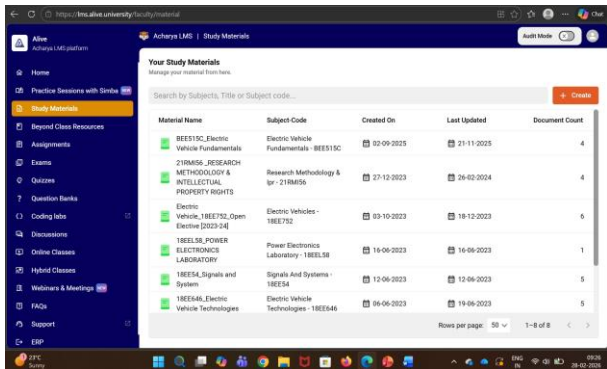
https://lms.alive.university/faculty/material

Chat

Alive
Acharya LMS platform

Acharya LMS | Study Materials

Audit Mode

Home
Practice Sessions with Simba NEW
Study Materials
Beyond Class Resources
Assignments
Exams
Quizzes
Question Banks
Coding labs
Discussions
Online Classes
Hybrid Classes
Webinars & Meetings NEW
FAQs
Support
ERP

Your Study Materials
Manage your material from here.

Search by Subjects, Title or Subject code...

+ Create

| Material Name | Subject-Code | Created On | Last Updated | Document Count |
|---|---|---|---|---|
| BEE515C_Electric Vehicle Fundamentals | Electric Vehicle Fundamentals - BEE515C | 02-09-2025 | 21-11-2025 | 4 |
| 21RMI56 _RESEARCH METHODOLOGY & INTELLECTUAL PROPERTY RIGHTS | Research Methodology & Ipr - 21RMI56 | 27-12-2023 | 26-02-2024 | 4 |
| Electric Vehicle_18EE752_Open Elective [2023-24] | Electric Vehicles - 18EE752 | 03-10-2023 | 18-12-2023 | 6 |
| 18EEL58_POWER ELECTRONICS LABORATORY | Power Electronics Laboratory - 18EEL58 | 16-06-2023 | 16-06-2023 | 1 |
| 18EE54_Signals and System | Signals And Systems - 18EE54 | 12-06-2023 | 12-06-2023 | 5 |
| 18EE646_Electric Vehicle Technologies | Electric Vehicle Technologies - 18EE646 | 06-06-2023 | 19-06-2023 | 5 |

Rows per page: 50 | 1–8 of 8

23°C
Sunny

ENG IN
09:26
28-02-2026